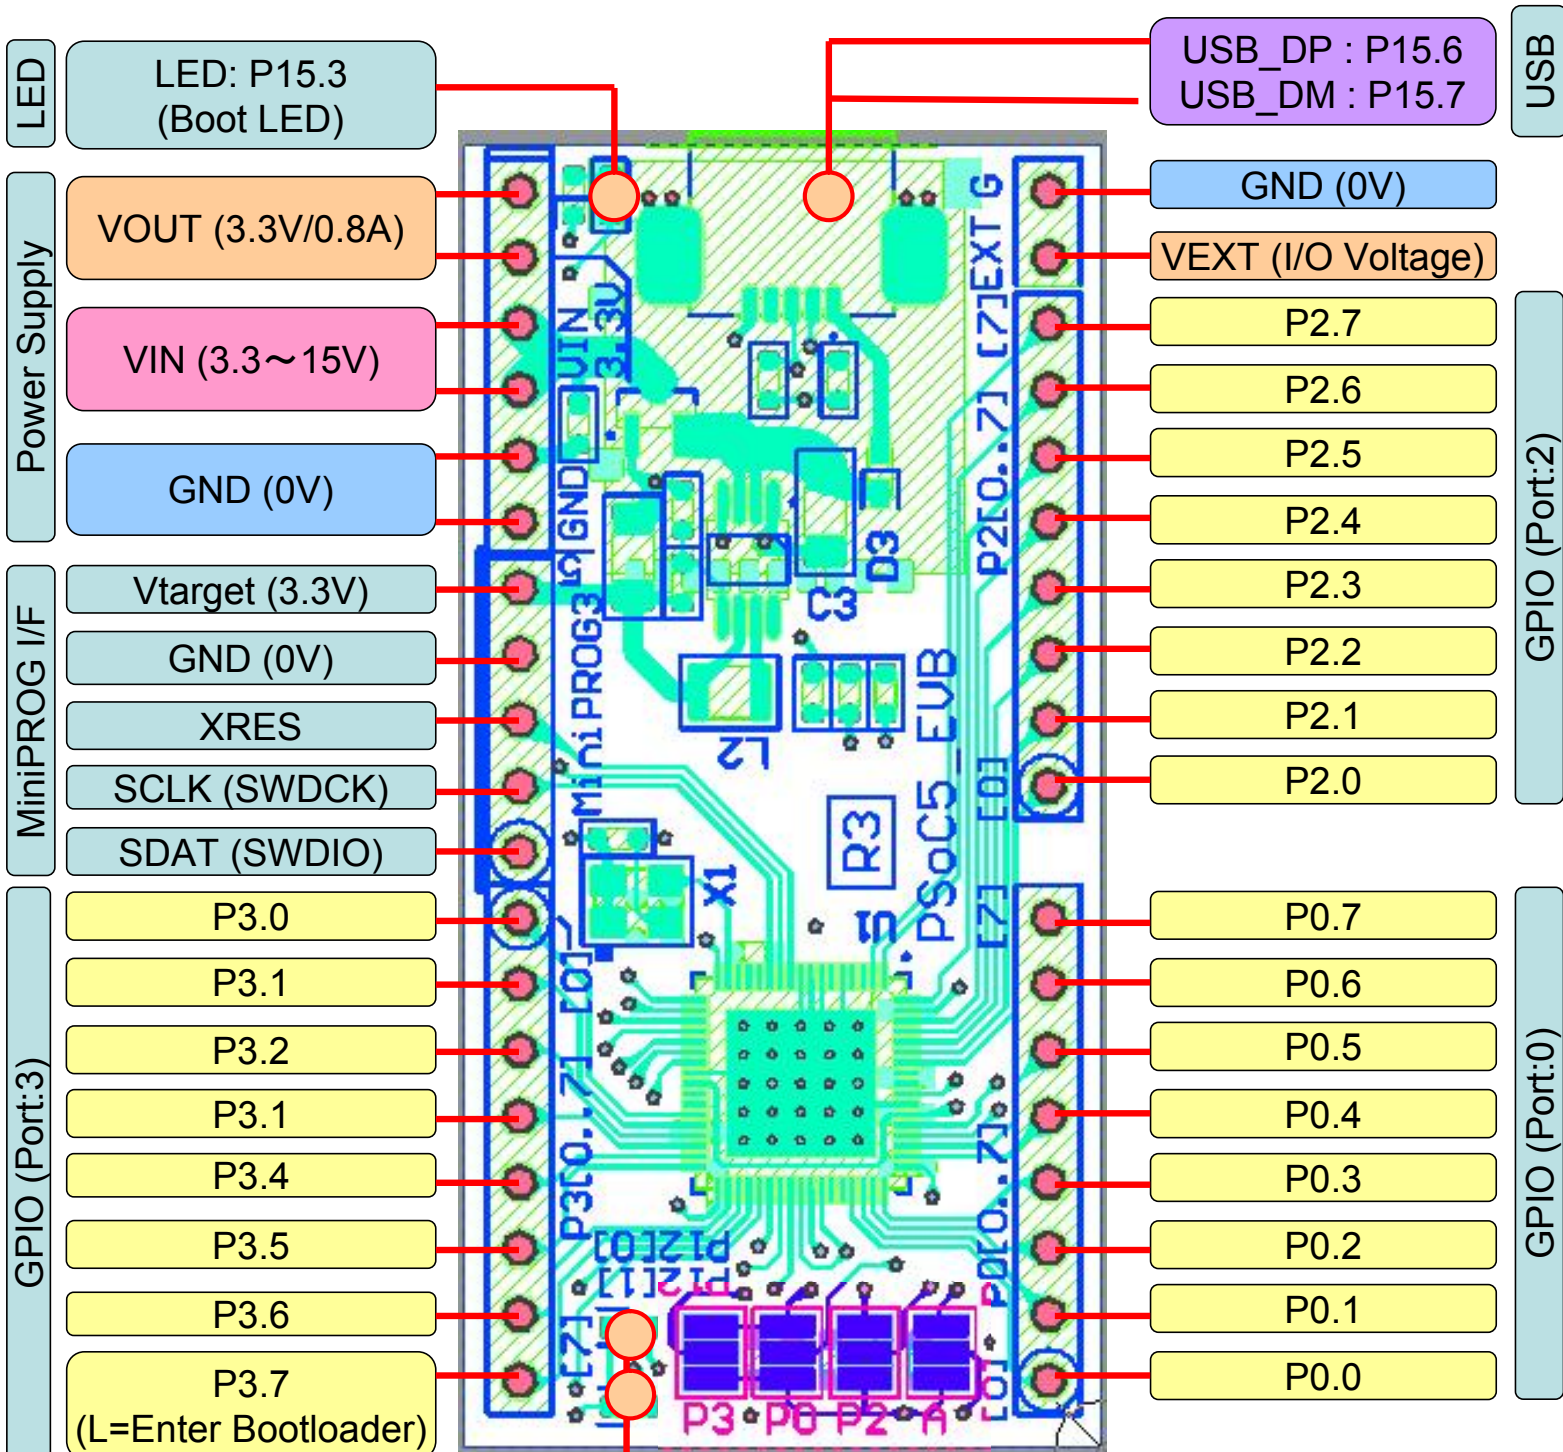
LED

LED: P15.3
(Boot LED)

USB_DP : P15.6
USB_DM : P15.7

USB

Power Supply

VOUT (3.3V/0.8A)

VIN (3.3～15V)

GND (0V)

MiniPROG I/F

Vtarget (3.3V)

GND (0V)

XRES

SCLK (SWDCK)

SDAT (SWDIO)

GPIO (Port:3)

P3.0

P3.1

P3.2

P3.1

P3.4

P3.5

P3.6

P3.7
(L=Enter Bootloader)

GND (0V)

VEXT (I/O Voltage)

GPIO (Port:2)

P2.7

P2.6

P2.5

P2.4

P2.3

P2.2

P2.1

P2.0

GPIO (Port:0)

P0.7

P0.6

P0.5

P0.4

P0.3

P0.2

P0.1

P0.0

VIN 3.3V GND MiniPROG3 EXT G P2[0..7] [7] [0] D3 C3 L2 PSoC5_EVB R3 X1 P3[0..7] [0] [7] P0[0..7] [7] [0] PI2[0] PI2[1] P3 P0 P2 A